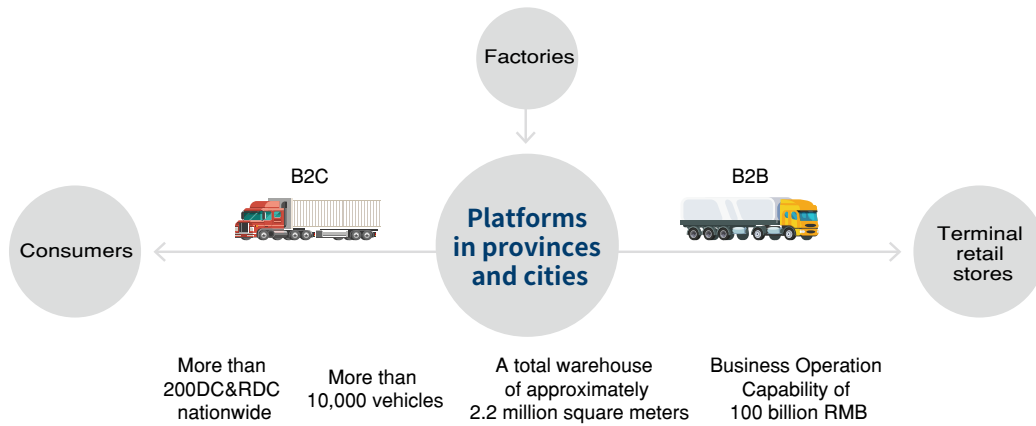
Factories

B2C

B2B

Consumers

Platforms in provinces and cities

Terminal retail stores

More than 200DC&RDC nationwide

More than 10,000 vehicles

A total warehouse of approximately 2.2 million square meters

Business Operation Capability of 100 billion RMB